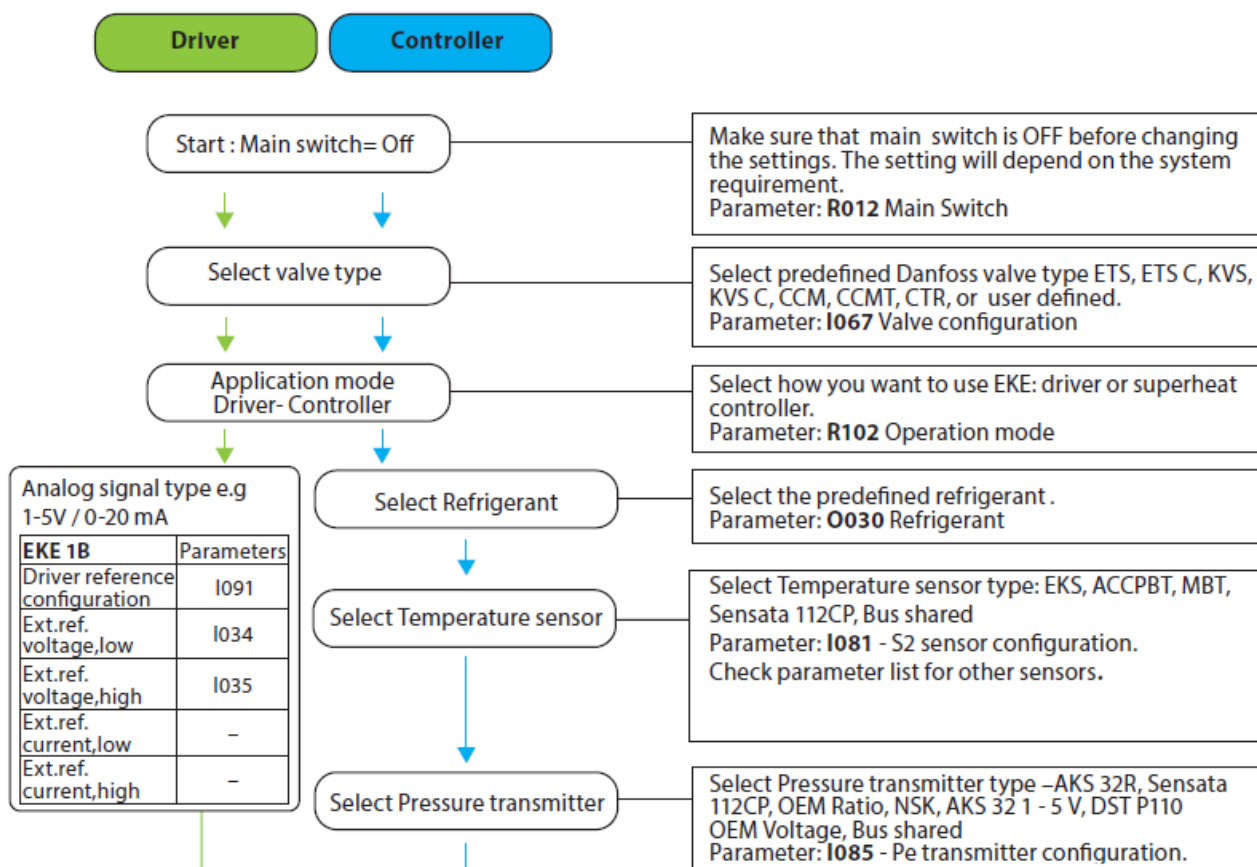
Driver

Controller

Start : Main switch= Off

Make sure that main switch is OFF before changing the settings. The setting will depend on the system requirement.
Parameter: **R012** Main Switch

Select valve type

Select predefined Danfoss valve type ETS, ETS C, KVS, KVS C, CCM, CCMT, CTR, or user defined.
Parameter: **I067** Valve configuration

Application mode
Driver- Controller

Select how you want to use EKE: driver or superheat controller.
Parameter: **R102** Operation mode

Analog signal type e.g
1-5V / 0-20 mA

| EKE 1B | Parameters |
|---|---|
| Driver reference configuration | I091 |
| Ext.ref. voltage,low | I034 |
| Ext.ref. voltage,high | I035 |
| Ext.ref. current,low | – |
| Ext.ref. current,high | – |

Select Refrigerant

Select the predefined refrigerant .
Parameter: **O030** Refrigerant

Select Temperature sensor

Select Temperature sensor type: EKS, ACCPBT, MBT, Sensata 112CP, Bus shared
Parameter: **I081** - S2 sensor configuration.
Check parameter list for other sensors.

Select Pressure transmitter

Select Pressure transmitter type –AKS 32R, Sensata 112CP, OEM Ratio, NSK, AKS 32 1 - 5 V, DST P110 OEM Voltage, Bus shared
Parameter: **I085** - Pe transmitter configuration.